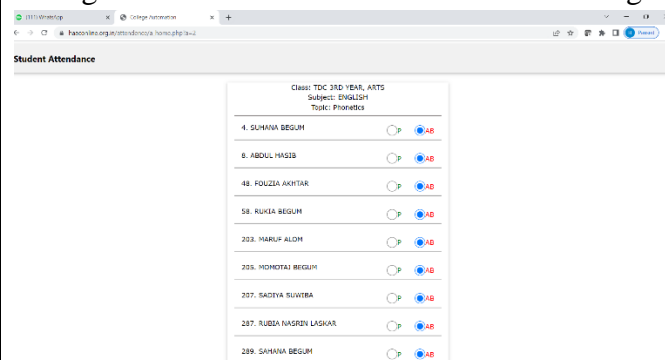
(11) WhatsApp
College Automation
+
hascoonline.org.in/attendance/a_home.php?a=2
Paused

Student Attendance

Class: TDC 3RD YEAR, ARTS
Subject: ENGLISH
Topic: Phonetics

4. SUHANA BEGUM P AB

6. ABDUL HASIB P AB

48. FOUZIA AKHTAR P AB

58. RUKIA BEGUM P AB

203. MARUF ALOM P AB

205. MOMOTAJ BEGUM P AB

207. SADIYA SUWIBA P AB

287. RUBIA NASRIN LASKAR P AB

289. SAHANA BEGUM P AB